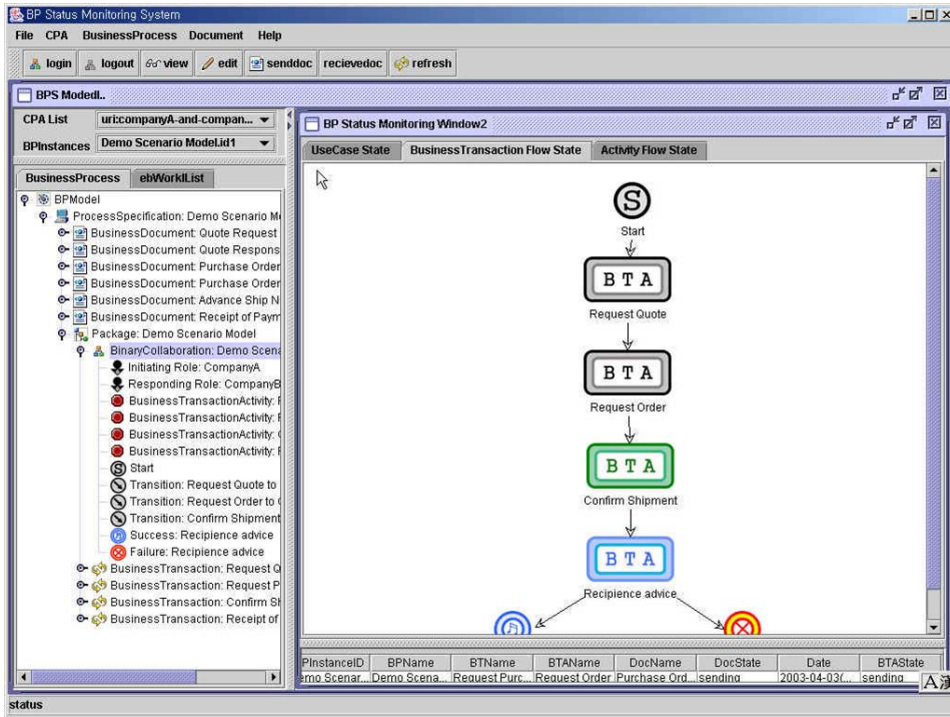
BP Status Monitoring System

File CPA BusinessProcess Document Help

login logout view edit senddoc recievedoc refresh

BPS Modell..

CPA List uri:companyA-and-compan...

BPInstances Demo Scenario Model.id1

BusinessProcess ebWorkList

BPModel
ProcessSpecification: Demo Scenario M
BusinessDocument: Quote Request
BusinessDocument: Quote Respons
BusinessDocument: Purchase Order
BusinessDocument: Purchase Order
BusinessDocument: Advance Ship N
BusinessDocument: Receipt of Paym
Package: Demo Scenario Model
BinaryCollaboration: Demo Scen
Initiating Role: CompanyA
Responding Role: CompanyB
BusinessTransactionActivity:
BusinessTransactionActivity:
BusinessTransactionActivity:
BusinessTransactionActivity:
Start
Transition: Request Quote to
Transition: Request Order to
Transition: Confirm Shipment
Success: Recipience advice
Failure: Recipience advice
BusinessTransaction: Request Q
BusinessTransaction: Request P
BusinessTransaction: Confirm Sl
BusinessTransaction: Receipt of

BP Status Monitoring Window2

UseCase State BusinessTransaction Flow State Activity Flow State

S
Start
B T A
Request Quote
B T A
Request Order
B T A
Confirm Shipment
B T A
Recipience advice

| PInstanceID | BPName | BTName | BTAName | DocName | DocState | Date | BTAState |
|---|---|---|---|---|---|---|---|
| emo Scenar... | Demo Scena... | Request Purc... | Request Order | Purchase Ord... | sending | 2003-04-03(... | sending |

status